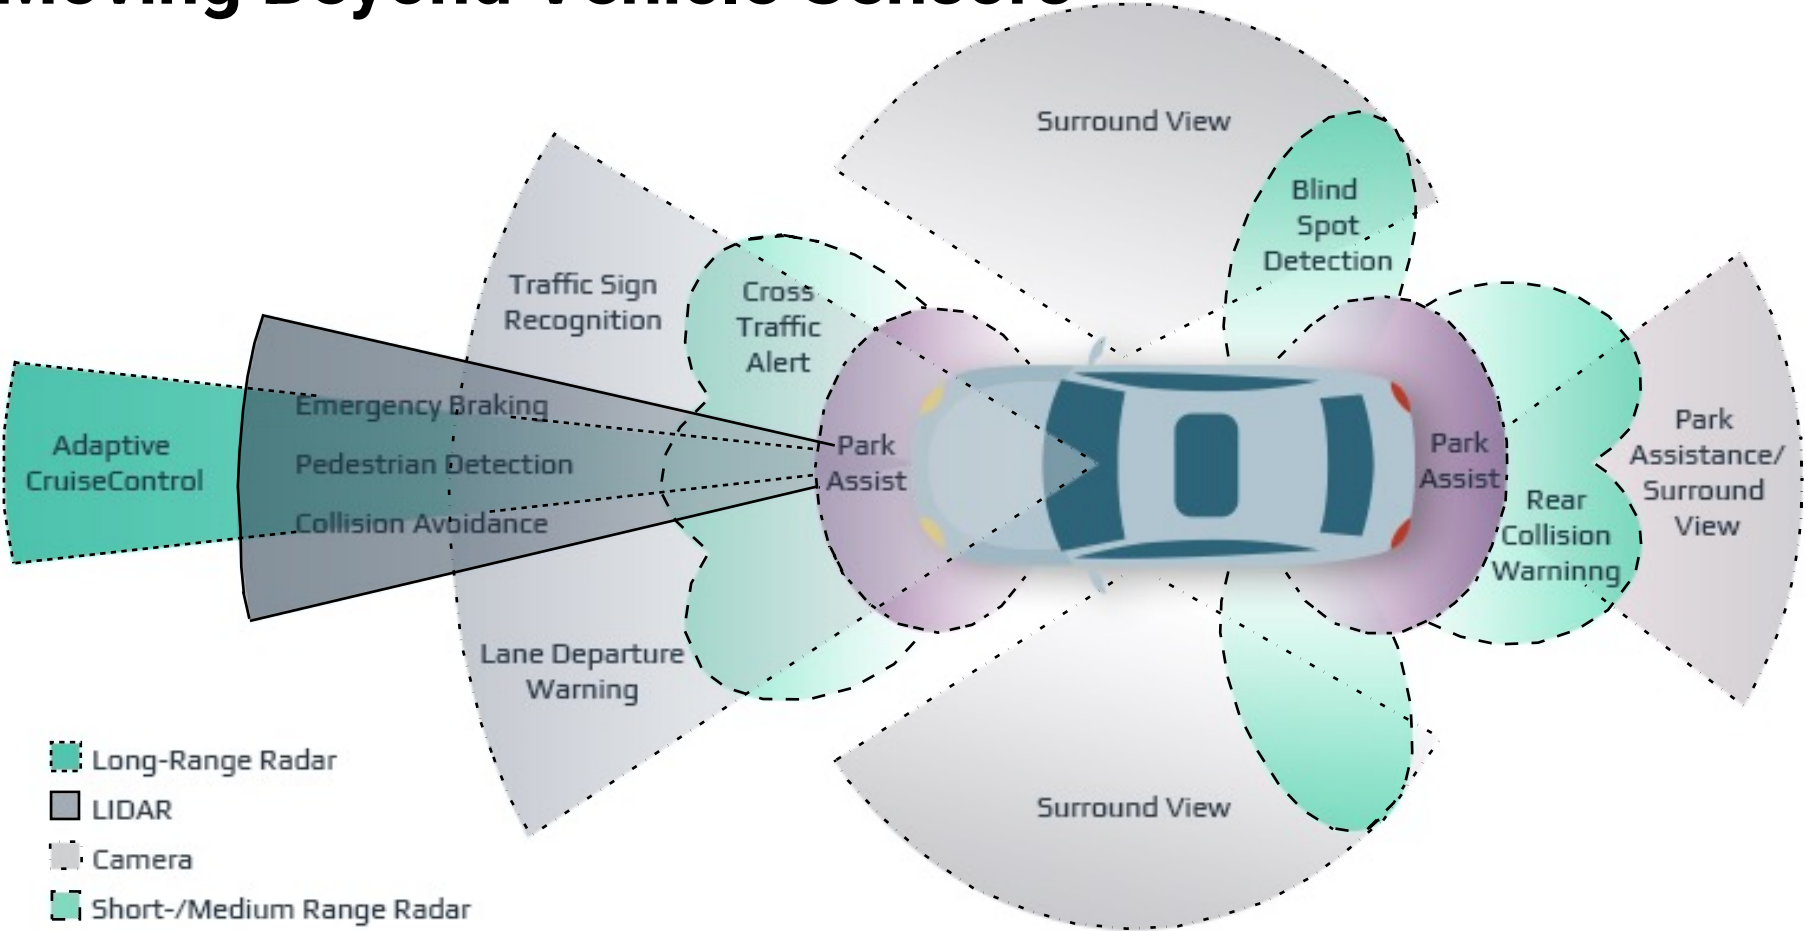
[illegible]

Surround View

Blind Spot Detection

Traffic Sign Recognition

Cross Traffic Alert

Adaptive CruiseControl

Emergency Braking

Pedestrian Detection

Collision Avoidance

Park Assist

Park Assist

Rear Collision Warninng

Park Assistance/ Surround View

Lane Departure Warning

Surround View

Long-Range Radar

LIDAR

Camera

Short-/Medium Range Radar